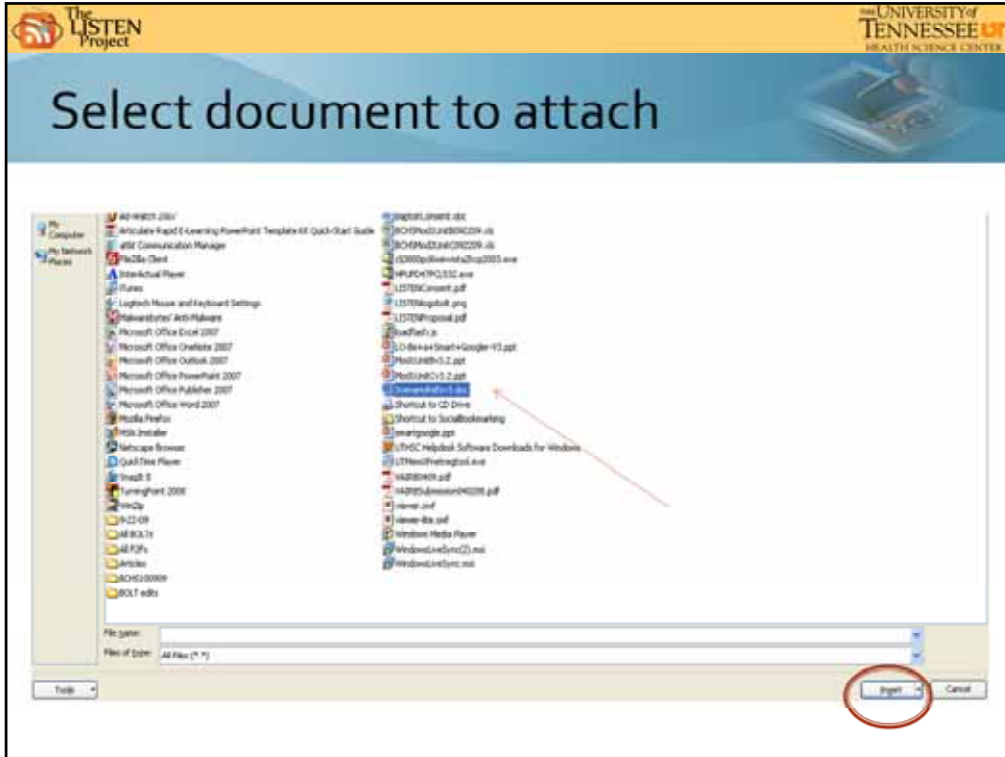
The LISTEN Project

THE UNIVERSITY of TENNESSEE UT HEALTH SCIENCE CENTER

Select document to attach

My Computer
My Network Places

Ad-Aware 2007
Articulate Rapid E-Learning PowerPoint Template Kit Quick-Start Guide
AT&T Communication Manager
FileZilla Client
InterActual Player
iTunes
Logitech Mouse and Keyboard Settings
Malwarebytes' Anti-Malware
Microsoft Office Excel 2007
Microsoft Office OneNote 2007
Microsoft Office Outlook 2007
Microsoft Office PowerPoint 2007
Microsoft Office Publisher 2007
Microsoft Office Word 2007
Mozilla Firefox
MSN Installer
Netscape Browser
QuickTime Player
SnagIt 8
TurningPoint 2008
WinZip
9-22-09
All BOLTs
All PDFs
Articles
BCHS100909
BOLT edits

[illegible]Consent.doc
BCHSMod3Unit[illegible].xls
BCHSMod3Unit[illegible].xls
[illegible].exe
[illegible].exe
LISTENConsent.pdf
LISTENlogobolt.png
LISTENProposal.pdf
loadflash.js
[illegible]-Google-V3.ppt
Mod1Unit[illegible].ppt
Mod1UnitCV3.2.ppt
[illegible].doc
Shortcut to CD Drive
Shortcut to Socialbookmarking
smartgoogle.ppt
UTHSC Helpdesk Software Downloads for Windows
UTMemt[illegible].exe
VASR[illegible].pdf
VASRSubmission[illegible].pdf
viewer.swf
viewer-lite.swf
Windows Media Player
WindowsLiveSync(2).msi
WindowsLiveSync.msi

File name:
Files of type: All Files (*.*)

Tools
Insert
Cancel